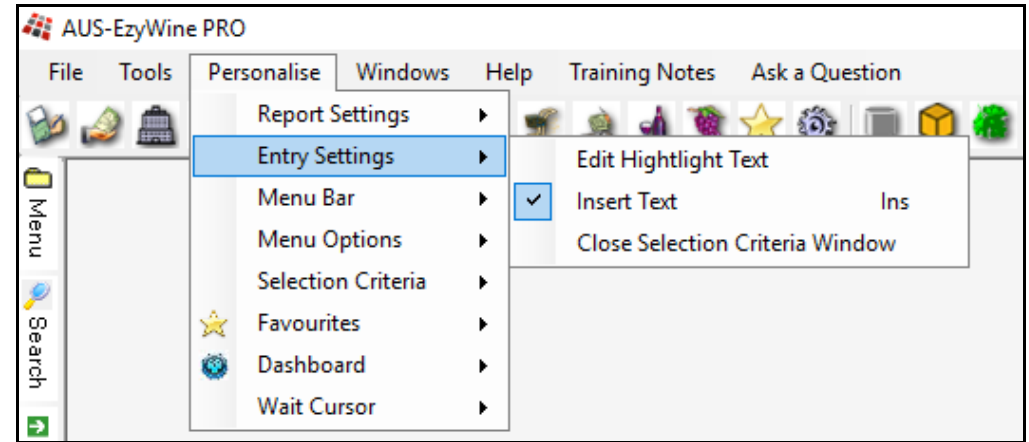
AUS-EzyWine PRO

File Tools Personalise Windows Help Training Notes Ask a Question

Menu

Search

Report Settings
Entry Settings
Menu Bar
Menu Options
Selection Criteria
Favourites
Dashboard
Wait Cursor

Edit Hightlight Text
Insert Text Ins
Close Selection Criteria Window